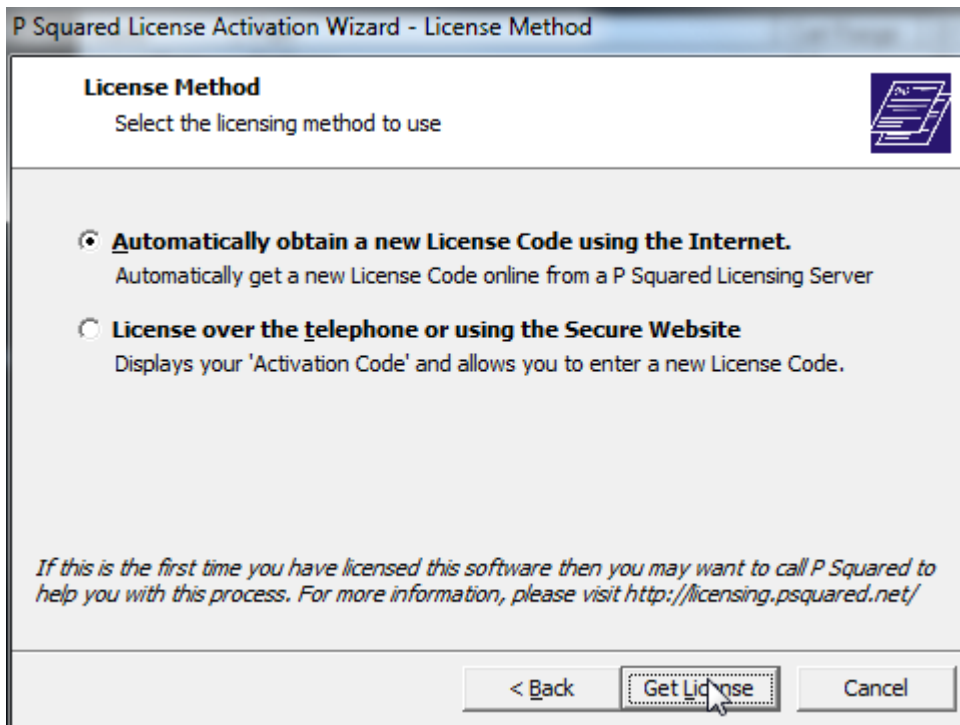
P Squared License Activation Wizard - License Method

License Method
Select the licensing method to use

Automatically obtain a new License Code using the Internet.
Automatically get a new License Code online from a P Squared Licensing Server

License over the telephone or using the Secure Website
Displays your 'Activation Code' and allows you to enter a new License Code.

If this is the first time you have licensed this software then you may want to call P Squared to help you with this process. For more information, please visit http://licensing.psquared.net/

< Back
Get License
Cancel